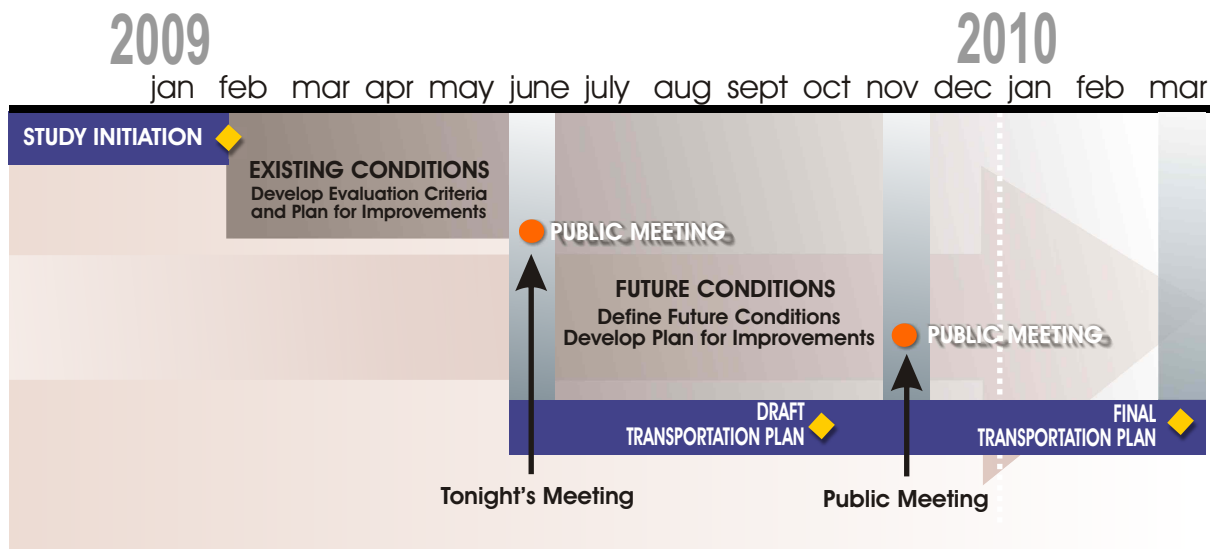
2009

2010

jan feb mar apr may june july aug sept oct nov dec jan feb mar

STUDY INITIATION

EXISTING CONDITIONS
Develop Evaluation Criteria and Plan for Improvements

PUBLIC MEETING

FUTURE CONDITIONS
Define Future Conditions
Develop Plan for Improvements

PUBLIC MEETING

DRAFT TRANSPORTATION PLAN

FINAL TRANSPORTATION PLAN

Tonight's Meeting

Public Meeting